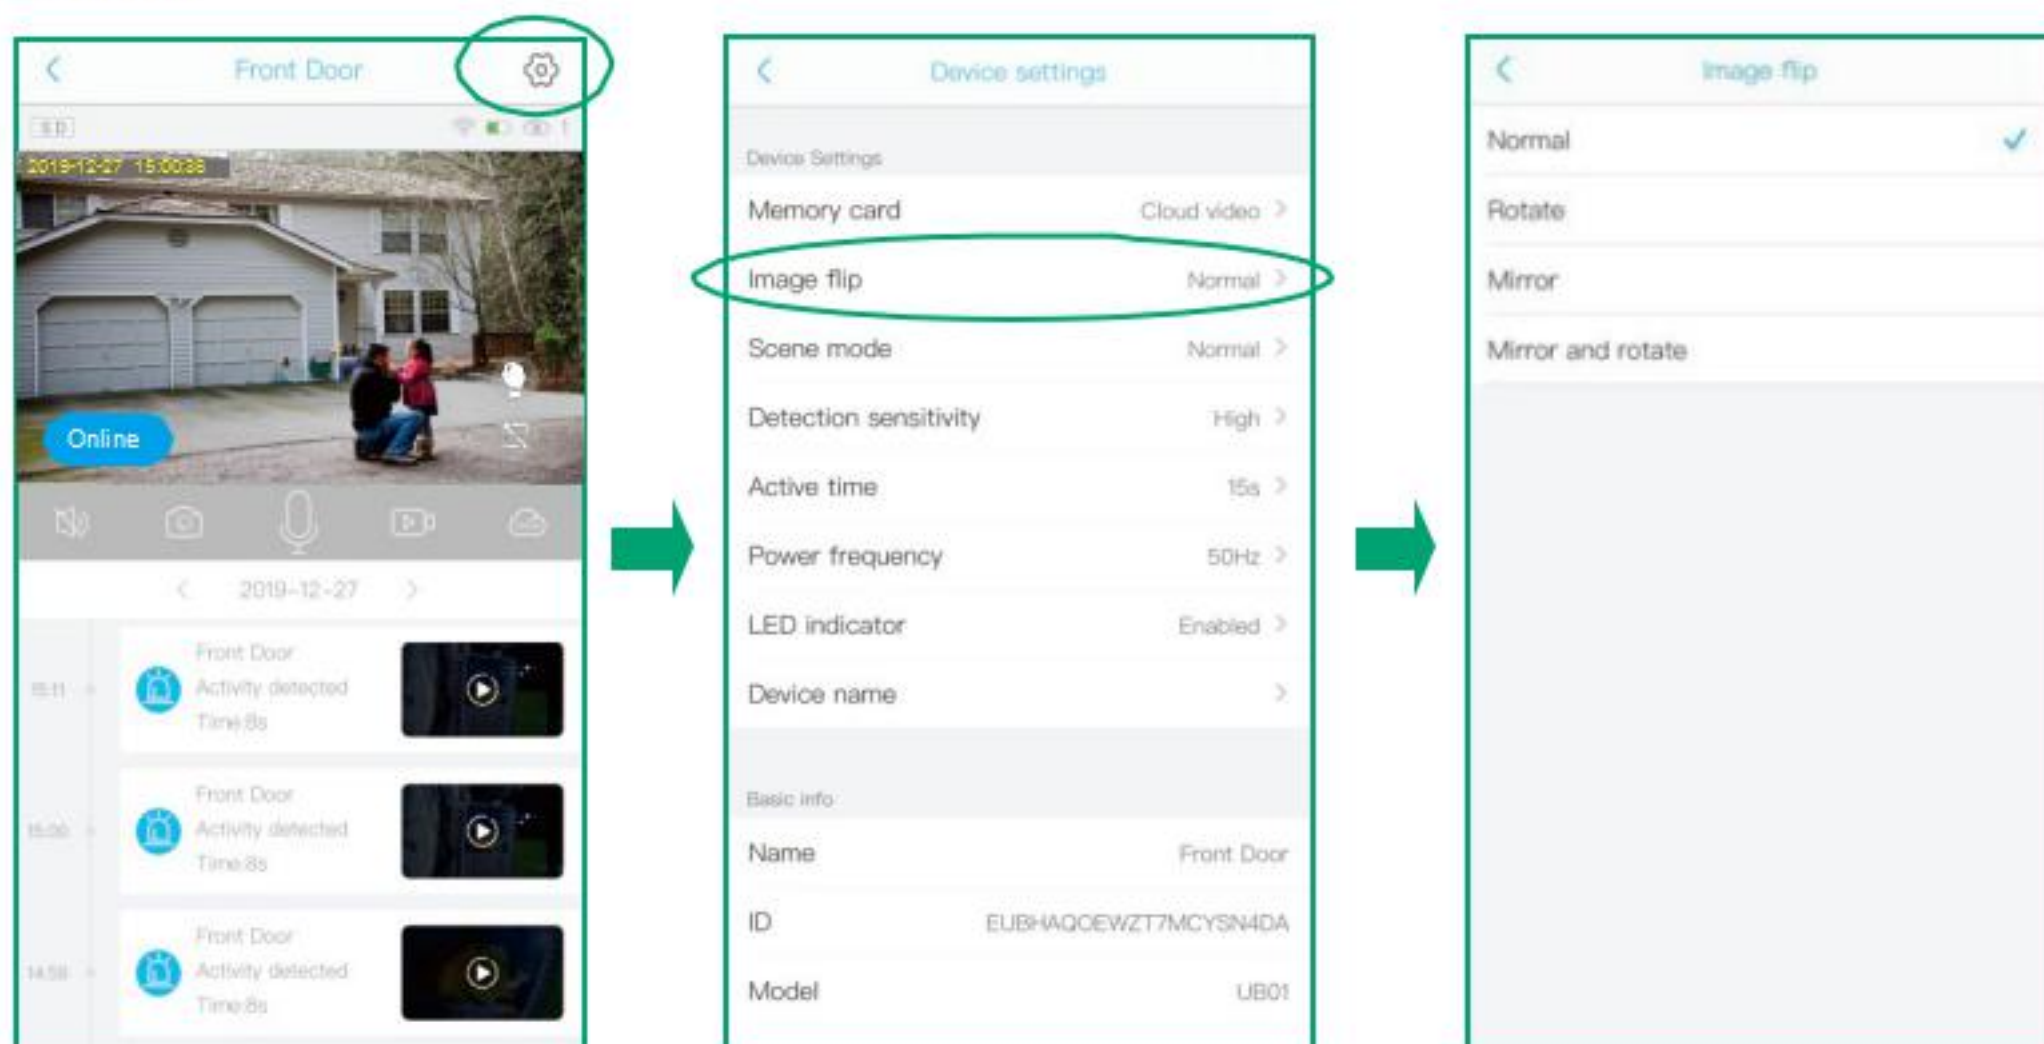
Front Door

SD

2019-12-27 15:00:38

Online

2019-12-27

15:11

Front Door
Activity detected
Time:8s

15:00

Front Door
Activity detected
Time:8s

14:58

Front Door
Activity detected
Time:8s

Device settings

Device Settings

| Memory card | Cloud video |
|---|---|
| Image flip | Normal |
| Scene mode | Normal |
| Detection sensitivity | High |
| Active time | 15s |
| Power frequency | 50Hz |
| LED indicator | Enabled |
| Device name | |

Basic info

| Name | Front Door |
|---|---|
| ID | EUBHAQOEWZT7MCYSN4DA |
| Model | UB01 |

Image flip

Normal ✓

Rotate

Mirror

Mirror and rotate